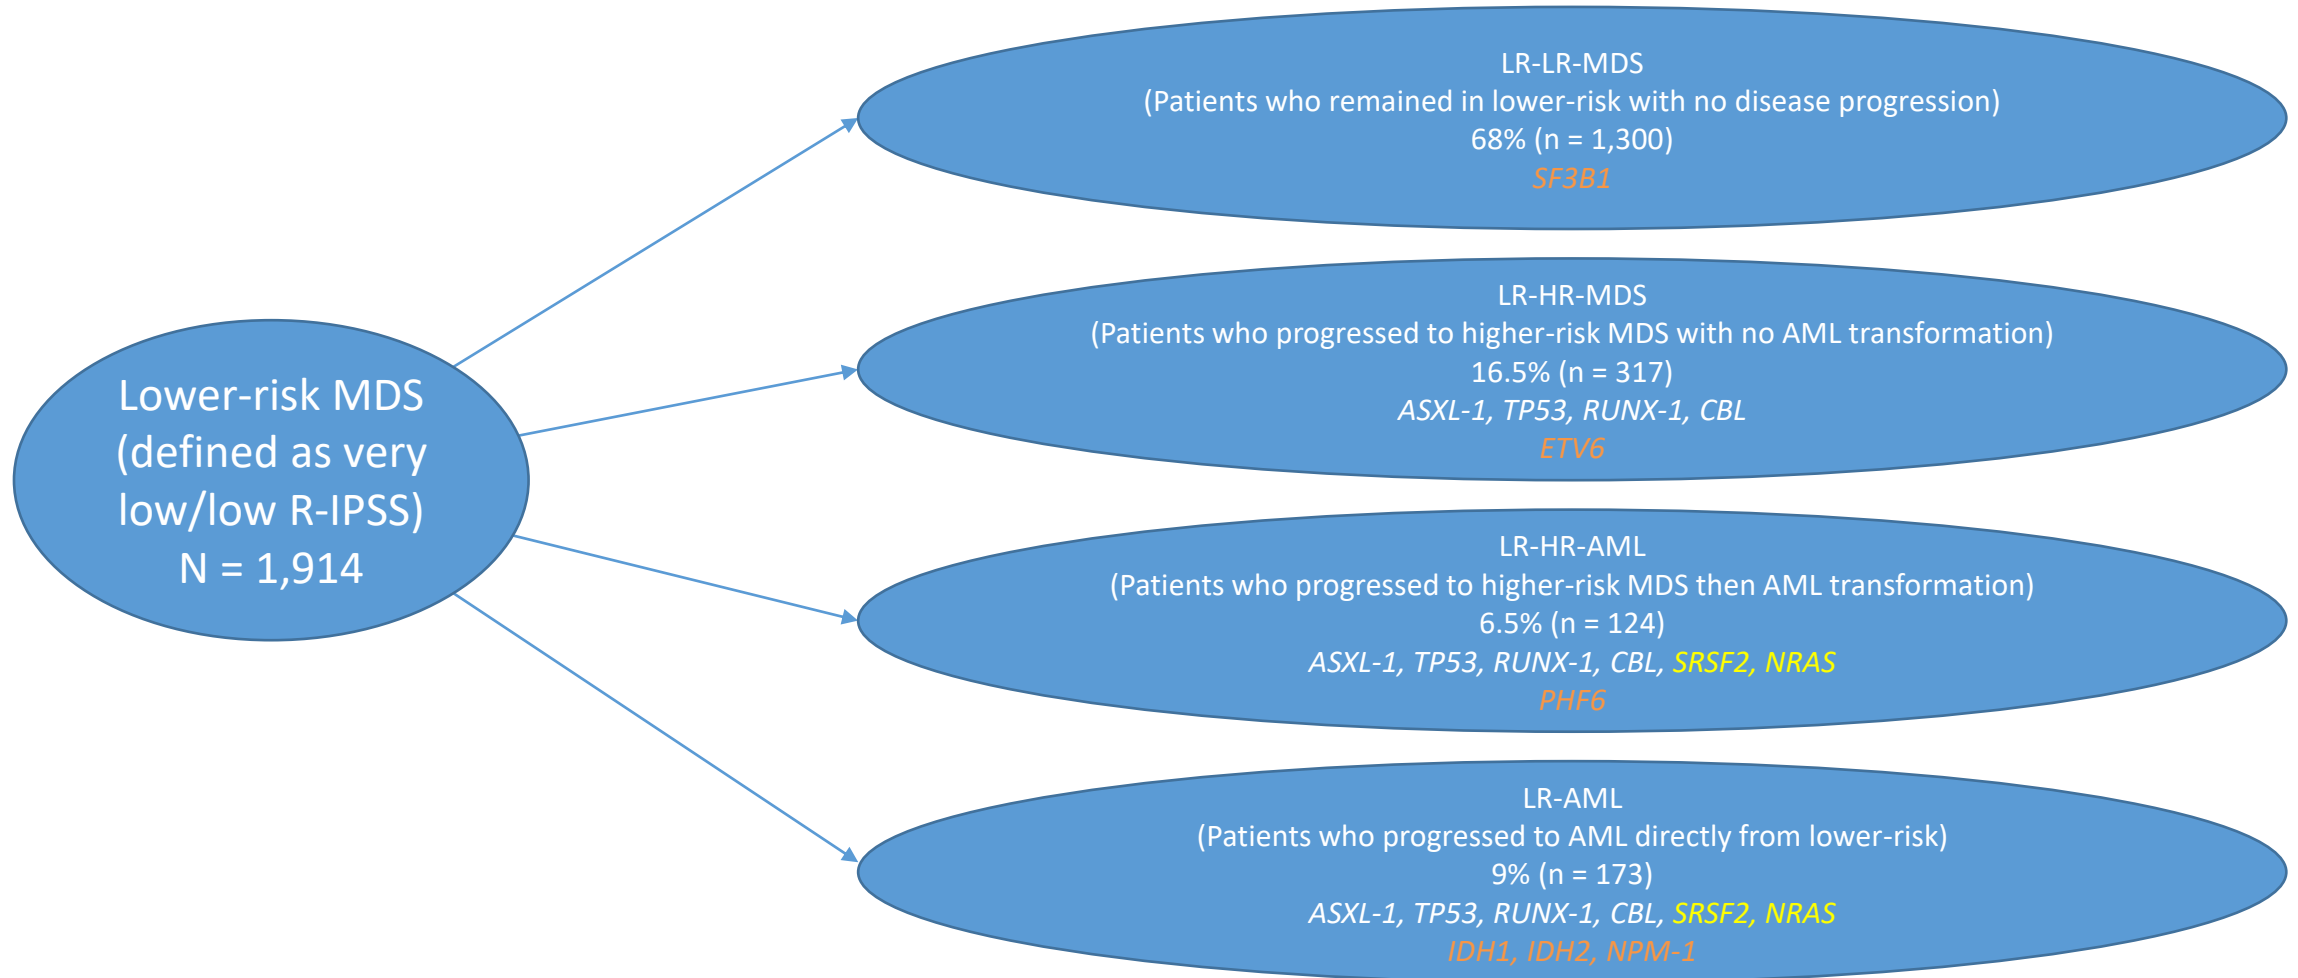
Lower-risk MDS (defined as very low/low R-IPSS) N = 1,914

LR-LR-MDS
(Patients who remained in lower-risk with no disease progression)
68% (n = 1,300)
SF3B1

LR-HR-MDS
(Patients who progressed to higher-risk MDS with no AML transformation)
16.5% (n = 317)
ASXL-1, TP53, RUNX-1, CBL
ETV6

LR-HR-AML
(Patients who progressed to higher-risk MDS then AML transformation)
6.5% (n = 124)
ASXL-1, TP53, RUNX-1, CBL, SRSF2, NRAS
PHF6

LR-AML
(Patients who progressed to AML directly from lower-risk)
9% (n = 173)
ASXL-1, TP53, RUNX-1, CBL, SRSF2, NRAS
IDH1, IDH2, NPM-1